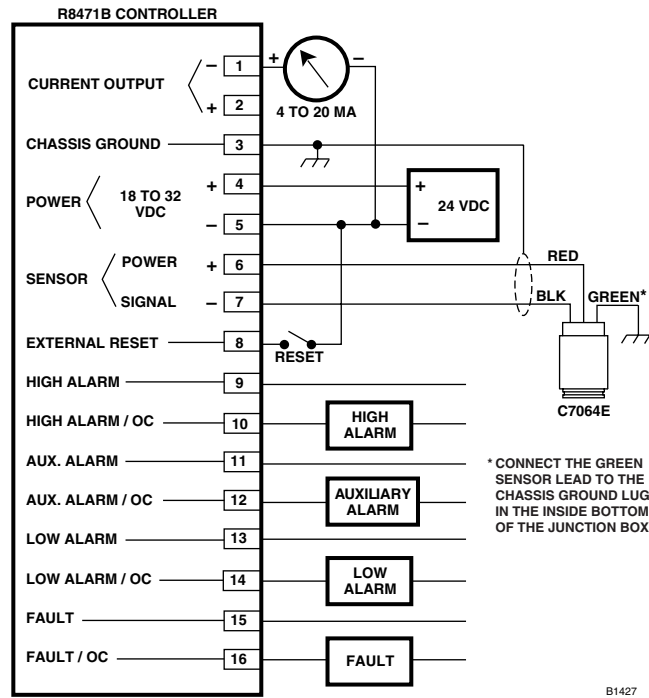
R8471B CONTROLLER

CURRENT OUTPUT
– 1
+ 2
+ – 4 TO 20 MA

CHASSIS GROUND 3

POWER 18 TO 32 VDC
+ 4
– 5

+ – 24 VDC

SENSOR
POWER + 6
SIGNAL – 7

RED
BLK
GREEN*

EXTERNAL RESET 8
RESET

C7064E

HIGH ALARM 9
HIGH ALARM / OC 10
HIGH ALARM

AUX. ALARM 11
AUX. ALARM / OC 12
AUXILIARY ALARM

LOW ALARM 13
LOW ALARM / OC 14
LOW ALARM

FAULT 15
FAULT / OC 16
FAULT

* CONNECT THE GREEN SENSOR LEAD TO THE CHASSIS GROUND LUG IN THE INSIDE BOTTOM OF THE JUNCTION BOX

B1427